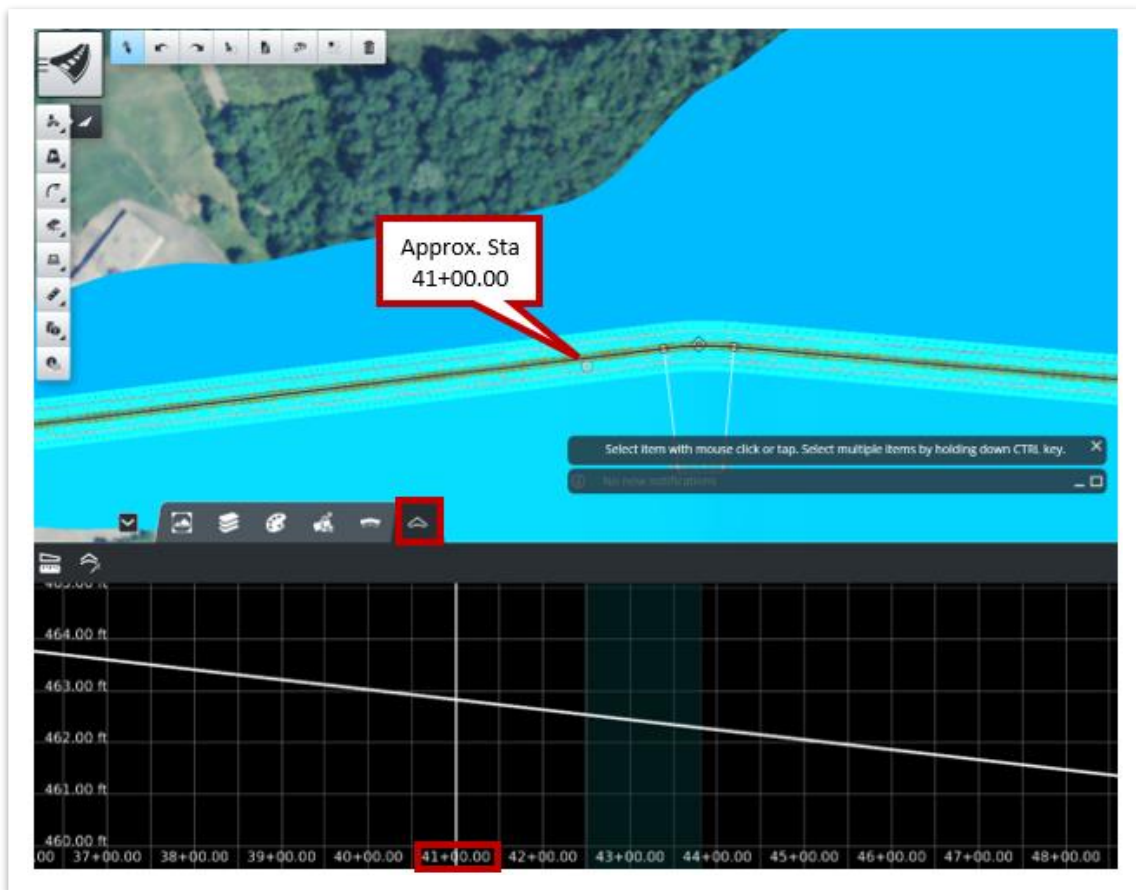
Approx. Sta 41+00.00

Select item with mouse click or tap. Select multiple items by holding down CTRL key.

No new notifications

465.00 ft

464.00 ft

463.00 ft

462.00 ft

461.00 ft

460.00 ft

.00 37+00.00 38+00.00 39+00.00 40+00.00 41+00.00 42+00.00 43+00.00 44+00.00 45+00.00 46+00.00 47+00.00 48+00.00